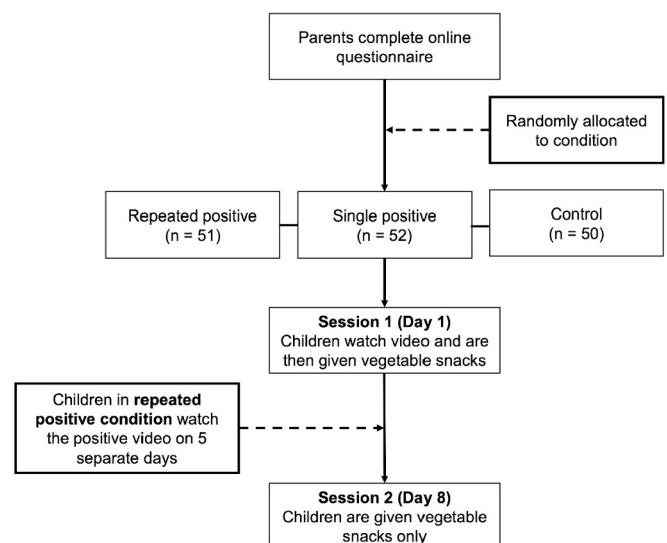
Parents complete online questionnaire

Randomly allocated to condition

Repeated positive (n = 51)

Single positive (n = 52)

Control (n = 50)

**Session 1 (Day 1)**
Children watch video and are then given vegetable snacks

Children in **repeated positive condition** watch the positive video on 5 separate days

**Session 2 (Day 8)**
Children are given vegetable snacks only